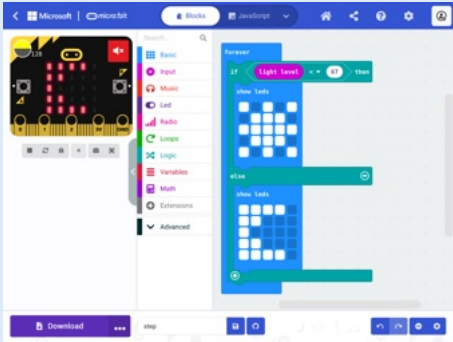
Microsoft | micro:bit
Blocks
JavaScript
128
Search...
Basic
Input
Music
Led
Radio
Loops
Logic
Variables
Math
Extensions
Advanced
forever
if
light level
< ▾
67
then
show leds
else
show leds
Download
...
step